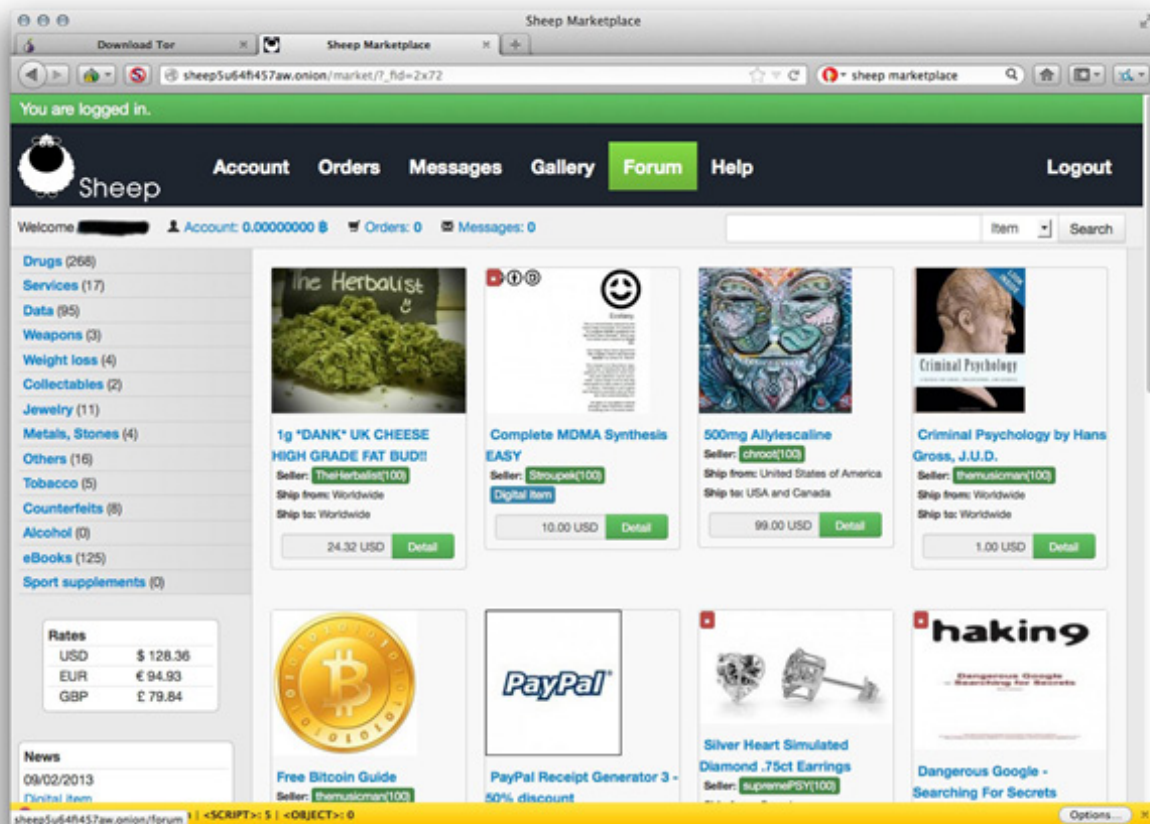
Sheep Marketplace

Download Tor

Sheep Marketplace

sheep5u64fi457aw.onion/market/?_fid=2x72

sheep marketplace

You are logged in.

Sheep

Account Orders Messages Gallery Forum Help Logout

Welcome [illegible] Account: 0.00000000 ฿ Orders: 0 Messages: 0

Item Search

Drugs (268)
Services (17)
Data (95)
Weapons (3)
Weight loss (4)
Collectables (2)
Jewelry (11)
Metals, Stones (4)
Others (16)
Tobacco (5)
Counterfeits (8)
Alcohol (0)
eBooks (125)
Sport supplements (0)

| Rates | |
|---|---|
| USD | $ 128.36 |
| EUR | € 94.93 |
| GBP | £ 79.84 |

News
09/02/2013
Digital item

The Herbalist

1g *DANK* UK CHEESE HIGH GRADE FAT BUD!!
Seller: TheHerbalist(100)
Ship from: Worldwide
Ship to: Worldwide
24.32 USD Detail

Ecstasy

Complete MDMA Synthesis EASY
Seller: Stroupek(100)
Digital item
10.00 USD Detail

500mg Allylescaline
Seller: chroot(100)
Ship from: United States of America
Ship to: USA and Canada
99.00 USD Detail

Criminal Psychology

Criminal Psychology by Hans Gross, J.U.D.
Seller: themusicman(100)
Ship from: Worldwide
Ship to: Worldwide
1.00 USD Detail

PayPal

haking

Dangerous Google – Searching for Secrets

Free Bitcoin Guide
Seller: themusicman(100)

PayPal Receipt Generator 3 - 50% discount

Silver Heart Simulated Diamond .75ct Earrings
Seller: supremePSY(100)

Dangerous Google - Searching For Secrets

sheep5u64fi457aw.onion/forum | <SCRIPT>: 5 | <OBJECT>: 0

Options...